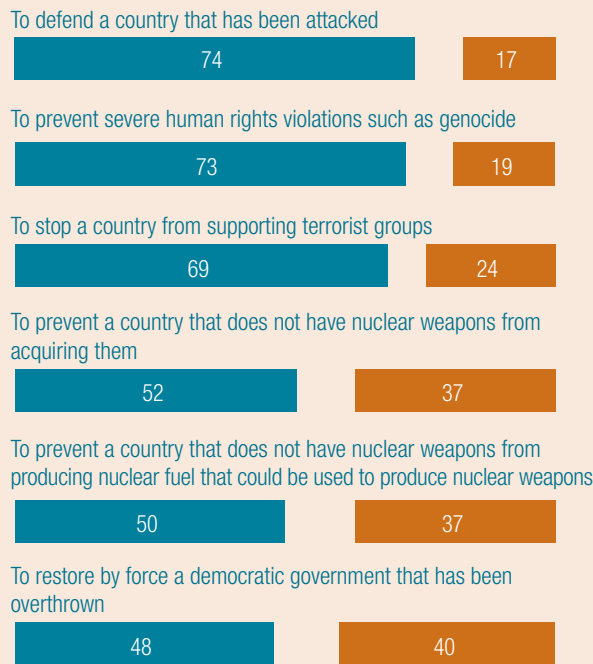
To defend a country that has been attacked

74 17

To prevent severe human rights violations such as genocide

73 19

To stop a country from supporting terrorist groups

69 24

To prevent a country that does not have nuclear weapons from acquiring them

52 37

To prevent a country that does not have nuclear weapons from producing nuclear fuel that could be used to produce nuclear weapons

50 37

To restore by force a democratic government that has been overthrown

48 40